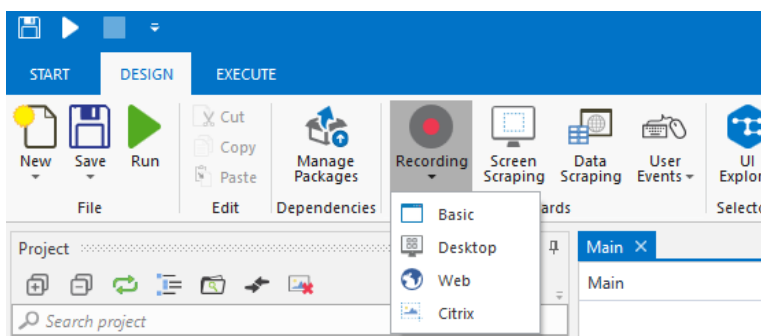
START DESIGN EXECUTE

New Save Run
File

Cut
Copy
Paste
Edit

Manage Packages
Dependencies

Recording
Basic
Desktop
Web
Citrix

Screen Scraping
Data Scraping
User Events
ards

UI Explo
Selecto

Project

Search project

Main ×
Main